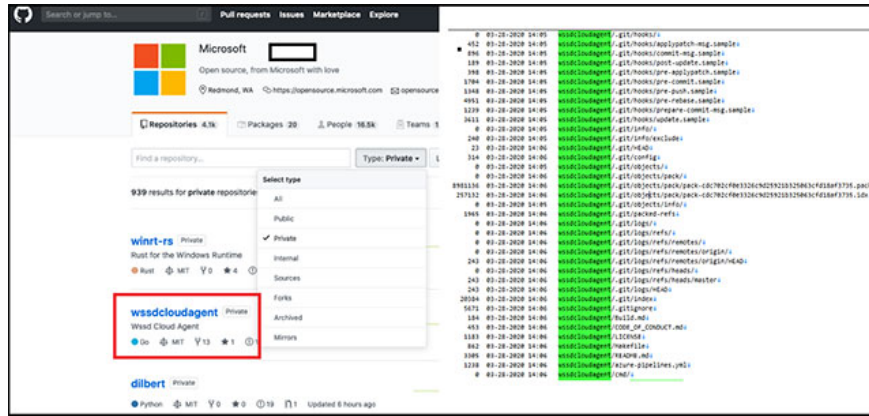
Search or jump to... / Pull requests Issues Marketplace Explore

Microsoft
Open source, from Microsoft with love
Redmond, WA https://opensource.microsoft.com opensource

Repositories 4.1k Packages 20 People 16.5k Teams

Find a repository... Type: Private

939 results for private repositories

Select type
All
Public
✓ Private
Internal
Sources
Forks
Archived
Mirrors

winrt-rs Private
Rust for the Windows Runtime
Rust MIT 0 4

wssdcloudagent Private
Wssd Cloud Agent
Go MIT 13 1

dilbert Private
Python MIT 0 0 19 1 Updated 6 hours ago

| | | | |
|---|---|---|---|
| 0 | 03-28-2020 | 14:05 | wssdcloudagent/.git/hooks/ |
| 452 | 03-28-2020 | 14:05 | wssdcloudagent/.git/hooks/applypatch-msg.sample |
| 896 | 03-28-2020 | 14:05 | wssdcloudagent/.git/hooks/commit-msg.sample |
| 189 | 03-28-2020 | 14:05 | wssdcloudagent/.git/hooks/post-update.sample |
| 398 | 03-28-2020 | 14:05 | wssdcloudagent/.git/hooks/pre-applypatch.sample |
| 1704 | 03-28-2020 | 14:05 | wssdcloudagent/.git/hooks/pre-commit.sample |
| 1348 | 03-28-2020 | 14:05 | wssdcloudagent/.git/hooks/pre-push.sample |
| 4951 | 03-28-2020 | 14:05 | wssdcloudagent/.git/hooks/pre-rebase.sample |
| 1239 | 03-28-2020 | 14:05 | wssdcloudagent/.git/hooks/prepare-commit-msg.sample |
| 3611 | 03-28-2020 | 14:05 | wssdcloudagent/.git/hooks/update.sample |
| 0 | 03-28-2020 | 14:05 | wssdcloudagent/.git/info/ |
| 240 | 03-28-2020 | 14:05 | wssdcloudagent/.git/info/exclude |
| 23 | 03-28-2020 | 14:05 | wssdcloudagent/.git/HEAD |
| 314 | 03-28-2020 | 14:06 | wssdcloudagent/.git/config |
| 0 | 03-28-2020 | 14:05 | wssdcloudagent/.git/objects/ |
| 0 | 03-28-2020 | 14:06 | wssdcloudagent/.git/objects/pack/ |
| 8981136 | 03-28-2020 | 14:06 | wssdcloudagent/.git/objects/pack/pack-cdc702cf0e3326c9d2592183250063cfd18af3735.pack |
| 297132 | 03-28-2020 | 14:06 | wssdcloudagent/.git/objects/pack/pack-cdc702cf0e3326c9d2592183250063cfd18af3735.idx |
| 0 | 03-28-2020 | 14:05 | wssdcloudagent/.git/objects/info/ |
| 1965 | 03-28-2020 | 14:06 | wssdcloudagent/.git/packed-refs |
| 0 | 03-28-2020 | 14:06 | wssdcloudagent/.git/logs/ |
| 0 | 03-28-2020 | 14:06 | wssdcloudagent/.git/logs/refs/ |
| 0 | 03-28-2020 | 14:06 | wssdcloudagent/.git/logs/refs/remotes/ |
| 0 | 03-28-2020 | 14:06 | wssdcloudagent/.git/logs/refs/remotes/origin/ |
| 243 | 03-28-2020 | 14:06 | wssdcloudagent/.git/logs/refs/remotes/origin/HEAD |
| 0 | 03-28-2020 | 14:06 | wssdcloudagent/.git/logs/refs/heads/ |
| 243 | 03-28-2020 | 14:06 | wssdcloudagent/.git/logs/refs/heads/master |
| 243 | 03-28-2020 | 14:06 | wssdcloudagent/.git/logs/HEAD |
| 20384 | 03-28-2020 | 14:06 | wssdcloudagent/.git/index |
| 5671 | 03-28-2020 | 14:06 | wssdcloudagent/.gitignore |
| 184 | 03-28-2020 | 14:06 | wssdcloudagent/Build.md |
| 453 | 03-28-2020 | 14:06 | wssdcloudagent/CODE_OF_CONDUCT.md |
| 1183 | 03-28-2020 | 14:06 | wssdcloudagent/LICENSE |
| 862 | 03-28-2020 | 14:06 | wssdcloudagent/Makefile |
| 3305 | 03-28-2020 | 14:06 | wssdcloudagent/README.md |
| 1238 | 03-28-2020 | 14:06 | wssdcloudagent/azure-pipelines.yml |
| 0 | 03-28-2020 | 14:06 | wssdcloudagent/cmd/ |